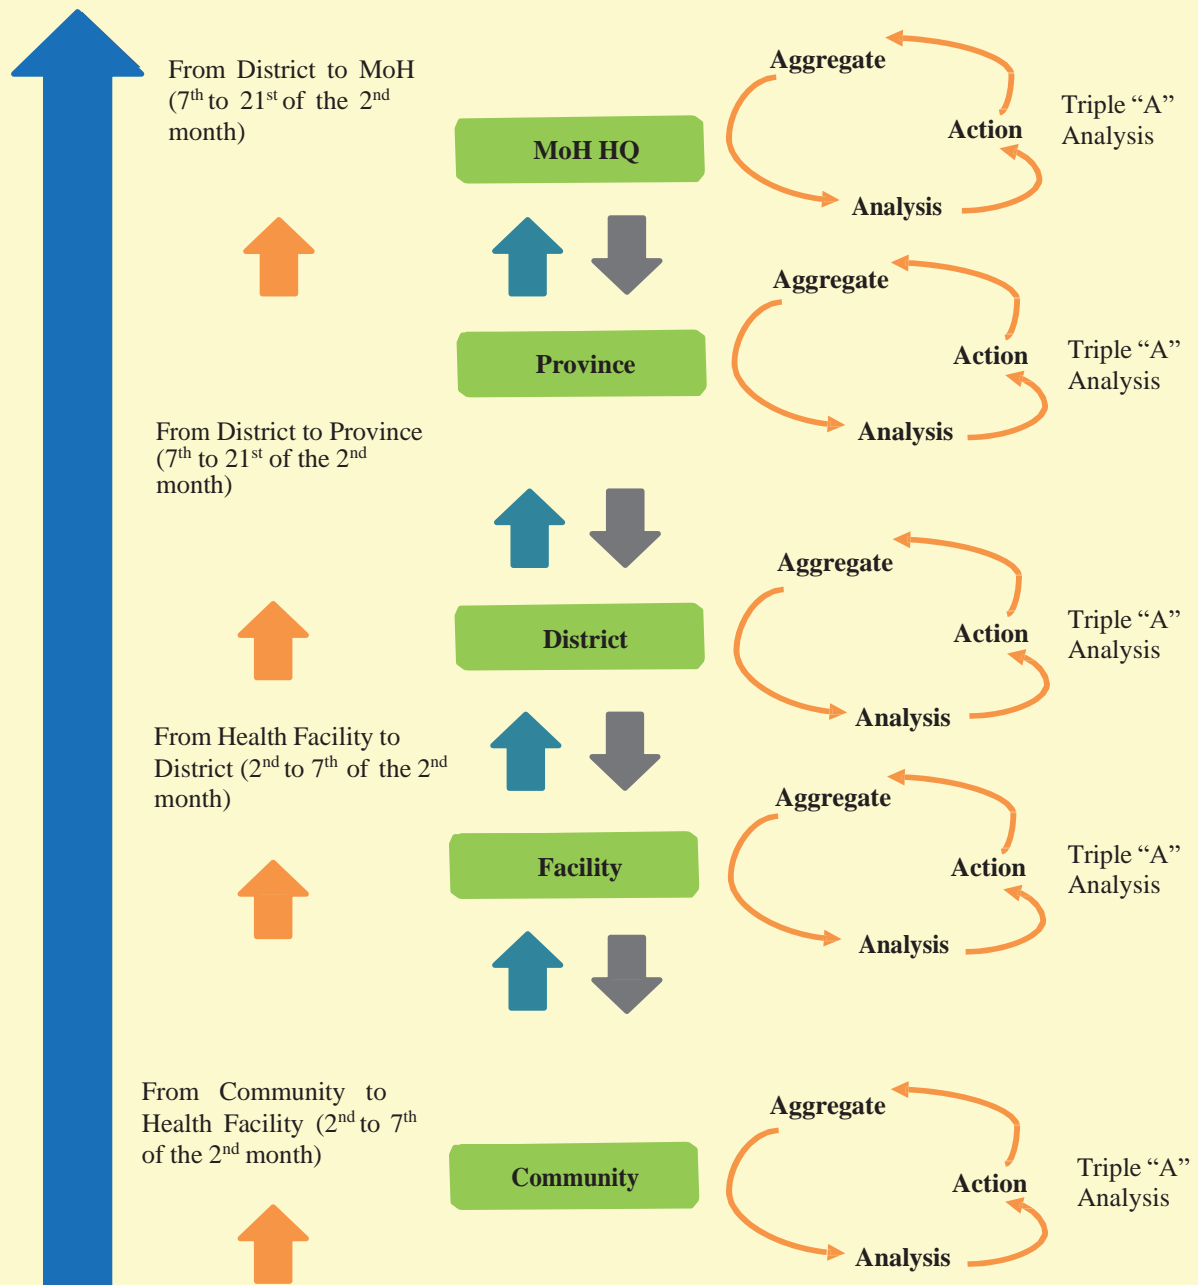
From District to MoH ($7^{th}$ to $21^{st}$ of the $2^{nd}$ month)

MoH HQ

Aggregate

Action

Analysis

Triple “A” Analysis

Province

Aggregate

Action

Analysis

Triple “A” Analysis

From District to Province ($7^{th}$ to $21^{st}$ of the $2^{nd}$ month)

District

Aggregate

Action

Analysis

Triple “A” Analysis

From Health Facility to District ($2^{nd}$ to $7^{th}$ of the $2^{nd}$ month)

Facility

Aggregate

Action

Analysis

Triple “A” Analysis

From Community to Health Facility ($2^{nd}$ to $7^{th}$ of the $2^{nd}$ month)

Community

Aggregate

Action

Analysis

Triple “A” Analysis